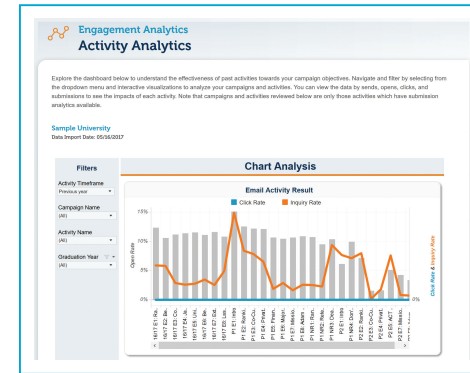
Engagement Analytics
Activity Analytics

Explore the dashboard below to understand the effectiveness of past activities towards your campaign objectives. Navigate and filter by selecting from the dropdown menu and interactive visualizations to analyze your campaigns and activities. You can view the data by sends, opens, clicks, and submissions to see the impacts of each activity. Note that campaigns and activities reviewed below are only those activities which have submission analytics available.

Sample University
Data Import Date: 05/16/2017

Filters

Activity Timeframe
Previous year

Campaign Name
(All)

Activity Name
(All)

Graduation Year
(All)

Chart Analysis

Email Activity Result

Click Rate
Inquiry Rate

15%
10%
5%
0%

Open Rate

Click Rate & Inquiry Rate

16/17 E1: Re.
16/17 E2: Be.
16/17 E3: Co.
16/17 E4: Ja.
16/17 E5: Uni.
16/17 E6: Be.
16/17 E7: Ed.
16/17 E8: Les.
P1 E1: Inbo
P1 E2: Reinfo
P1 E3: Co-Cu
P1 E4: Financ
P1 E5: Peers
P1 E6: Majors
P1 E7: Medic.
P1 E8: Aid
P1 NR1: Ron.
P1 NR2: Rea.
P1 NR3: Dec.
P2 E1: Intro
P2 E2: Rein.
P2 E3: Co-Cu
P2 E4: (Peer)
P2 E5: ACT
P2 E6: Medic.